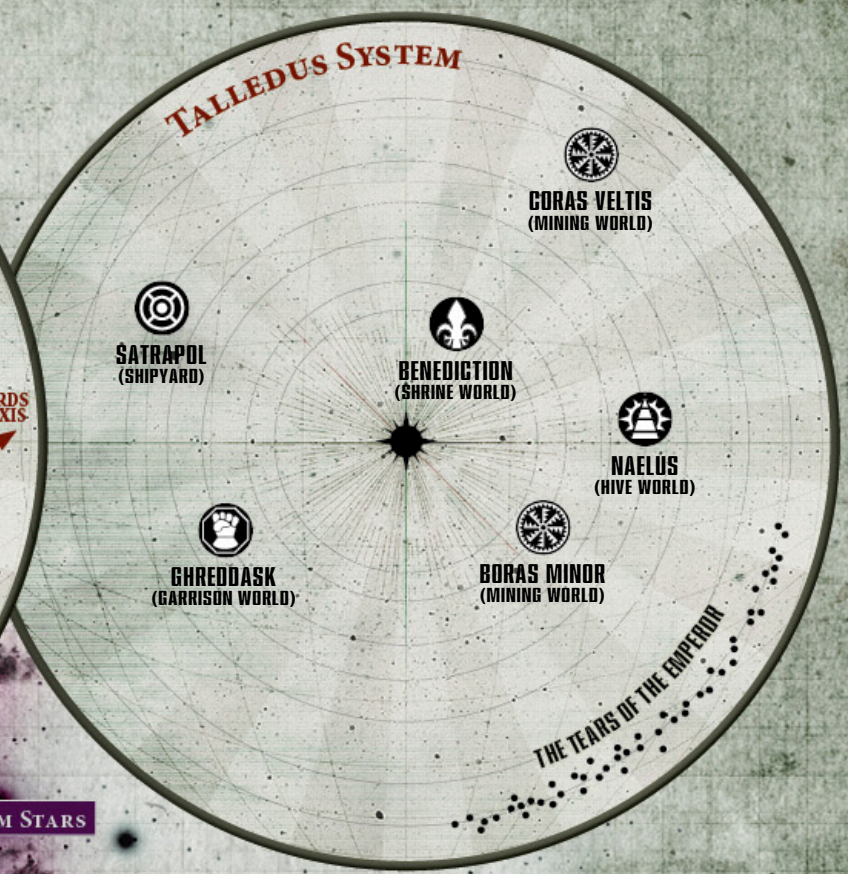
Talledus System

CORAS VELTIS
(MINING WORLD)

SATRAPOL
(SHIPYARD)

BENEDICTION
(SHRINE WORLD)

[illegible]RDS
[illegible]XIS

NAELUS
(HIVE WORLD)

GHREDDASK
(GARRISON WORLD)

BORAS MINOR
(MINING WORLD)

THE TEARS OF THE EMPEROR

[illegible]M Stars